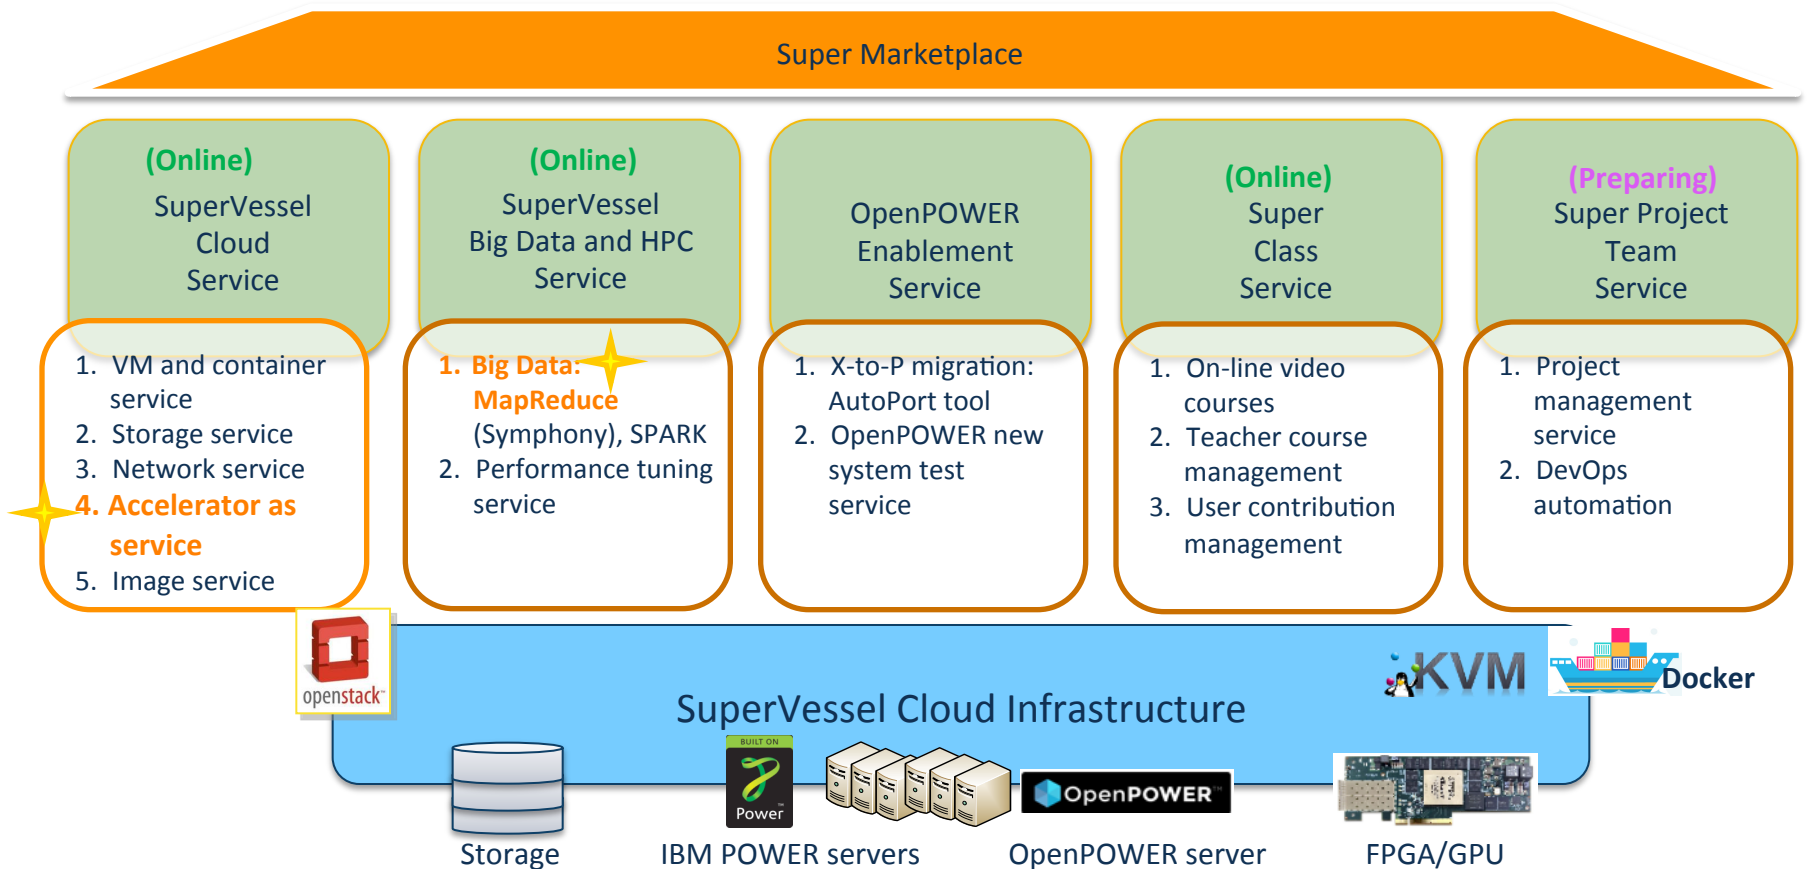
Super Marketplace

(Online)
SuperVessel Cloud Service

1. VM and container service
2. Storage service
3. Network service
4. Accelerator as service
5. Image service

(Online)
SuperVessel Big Data and HPC Service

1. Big Data: MapReduce (Symphony), SPARK
2. Performance tuning service

OpenPOWER Enablement Service

1. X-to-P migration: AutoPort tool
2. OpenPOWER new system test service

(Online)
Super Class Service

1. On-line video courses
2. Teacher course management
3. User contribution management

(Preparing)
Super Project Team Service

1. Project management service
2. DevOps automation

openstack

KVM

Docker

SuperVessel Cloud Infrastructure

BUILT ON
Power

OpenPOWER

Storage

IBM POWER servers

OpenPOWER server

FPGA/GPU